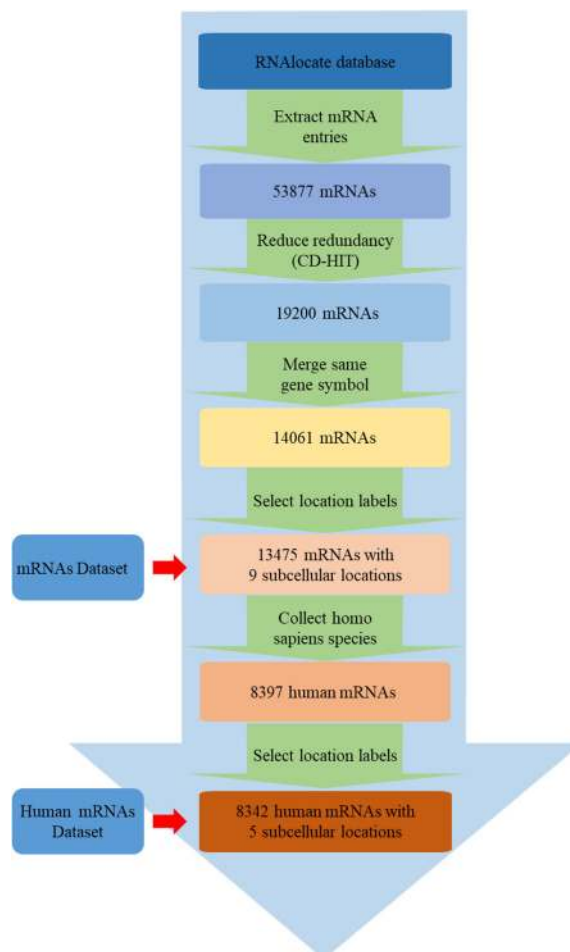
RNAlocate database

Extract mRNA entries

53877 mRNAs

Reduce redundancy (CD-HIT)

19200 mRNAs

Merge same gene symbol

14061 mRNAs

Select location labels

mRNAs Dataset

13475 mRNAs with 9 subcellular locations

Collect homo sapiens species

8397 human mRNAs

Select location labels

Human mRNAs Dataset

8342 human mRNAs with 5 subcellular locations